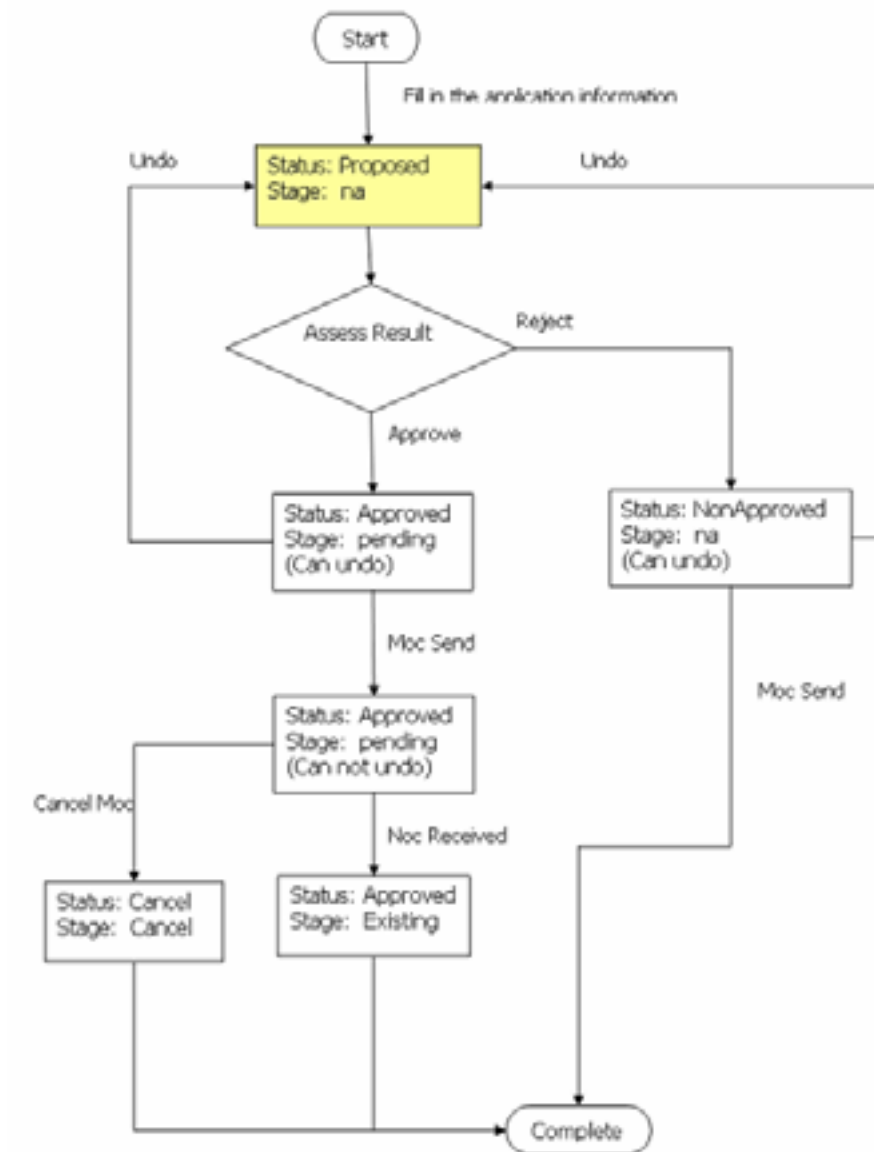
Start

Fill in the application information

Undo

Status: Proposed
Stage: na

Undo

Assess Result

Reject

Approve

Status: Approved
Stage: pending
(Can undo)

Status: NonApproved
Stage: na
(Can undo)

Moc Send

Moc Send

Status: Approved
Stage: pending
(Can not undo)

Cancel Moc

Noc Received

Status: Cancel
Stage: Cancel

Status: Approved
Stage: Existing

Complete